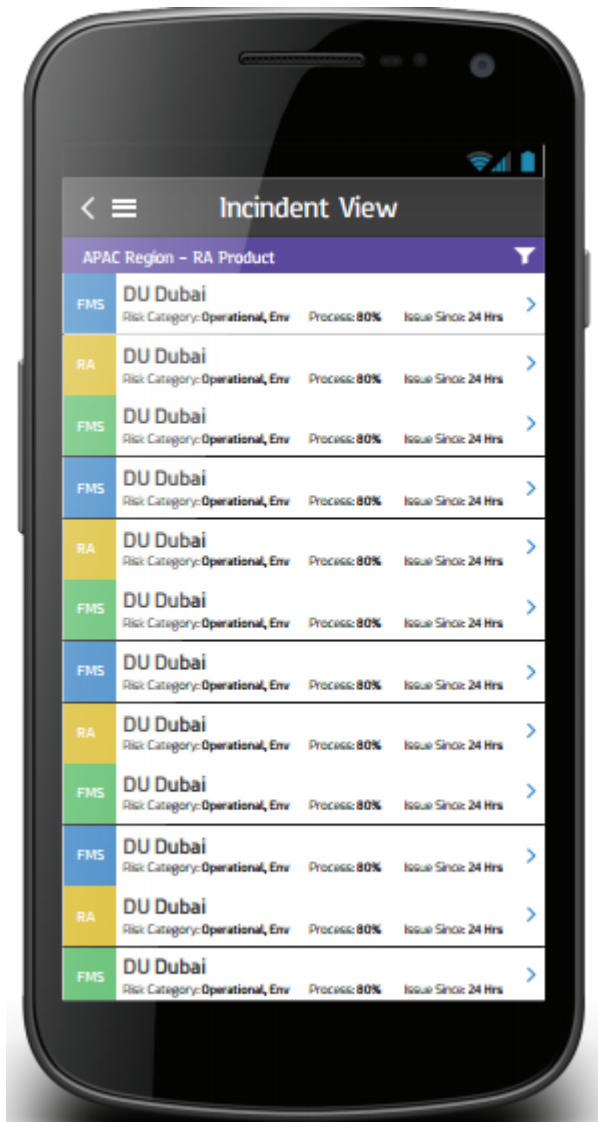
Incindent View

APAC Region – RA Product

FMS DU Dubai
Risk Category: Operational, Env Process: 80% Issue Since: 24 Hrs

RA DU Dubai
Risk Category: Operational, Env Process: 80% Issue Since: 24 Hrs

FMS DU Dubai
Risk Category: Operational, Env Process: 80% Issue Since: 24 Hrs

FMS DU Dubai
Risk Category: Operational, Env Process: 80% Issue Since: 24 Hrs

RA DU Dubai
Risk Category: Operational, Env Process: 80% Issue Since: 24 Hrs

FMS DU Dubai
Risk Category: Operational, Env Process: 80% Issue Since: 24 Hrs

FMS DU Dubai
Risk Category: Operational, Env Process: 80% Issue Since: 24 Hrs

RA DU Dubai
Risk Category: Operational, Env Process: 80% Issue Since: 24 Hrs

FMS DU Dubai
Risk Category: Operational, Env Process: 80% Issue Since: 24 Hrs

FMS DU Dubai
Risk Category: Operational, Env Process: 80% Issue Since: 24 Hrs

RA DU Dubai
Risk Category: Operational, Env Process: 80% Issue Since: 24 Hrs

FMS DU Dubai
Risk Category: Operational, Env Process: 80% Issue Since: 24 Hrs